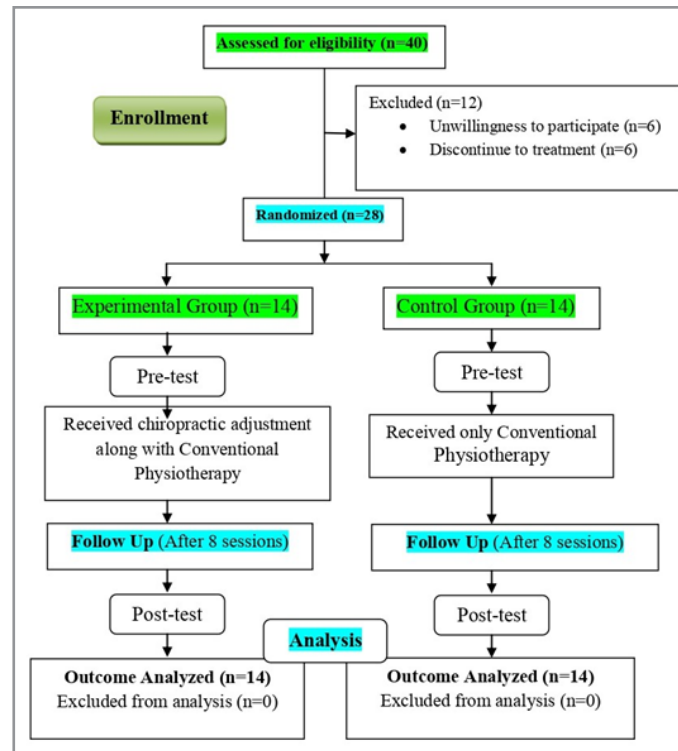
Assessed for eligibility (n=40)

Enrollment

Excluded (n=12)
- Unwillingness to participate (n=6)
- Discontinue to treatment (n=6)

Randomized (n=28)

Experimental Group (n=14)

Control Group (n=14)

Pre-test

Pre-test

Received chiropractic adjustment along with Conventional Physiotherapy

Received only Conventional Physiotherapy

Follow Up (After 8 sessions)

Follow Up (After 8 sessions)

Post-test

Post-test

Analysis

Outcome Analyzed (n=14)
Excluded from analysis (n=0)

Outcome Analyzed (n=14)
Excluded from analysis (n=0)